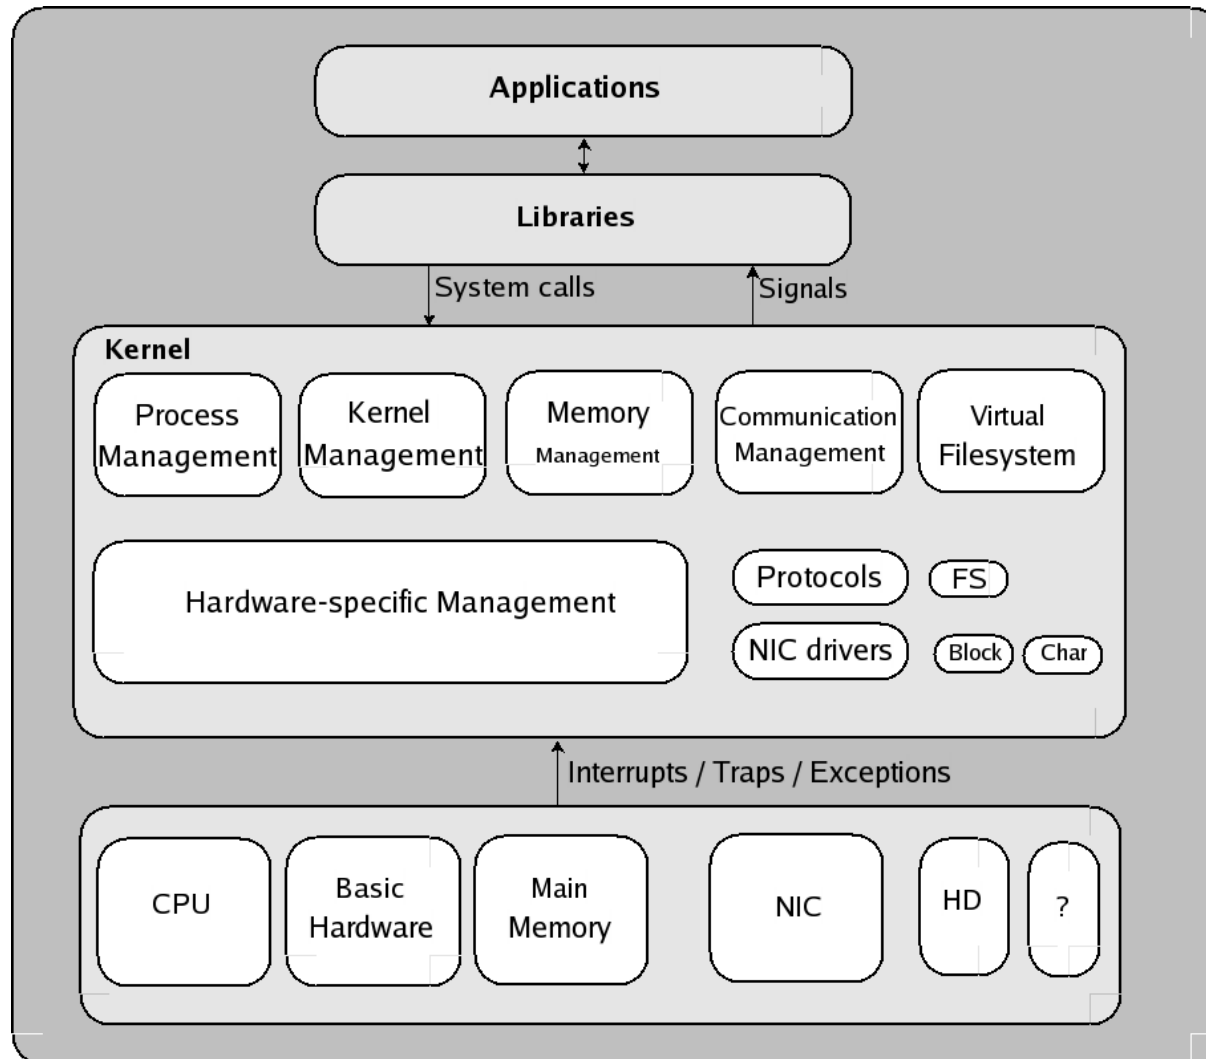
Applications

Libraries

System calls

Signals

Kernel

Process Management

Kernel Management

Memory Management

Communication Management

Virtual Filesystem

Hardware-specific Management

Protocols

FS

NIC drivers

Block

Char

Interrupts / Traps / Exceptions

CPU

Basic Hardware

Main Memory

NIC

HD

?